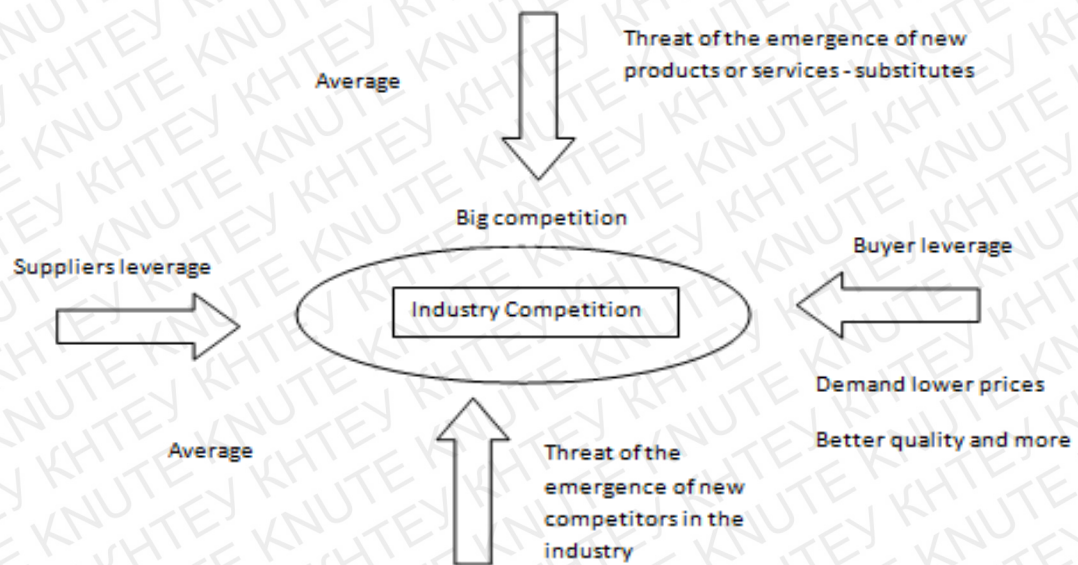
Average

Threat of the emergence of new products or services - substitutes

Big competition

Suppliers leverage

Industry Competition

Buyer leverage

Demand lower prices

Better quality and more

Average

Threat of the emergence of new competitors in the industry

KNUTE KHTEY